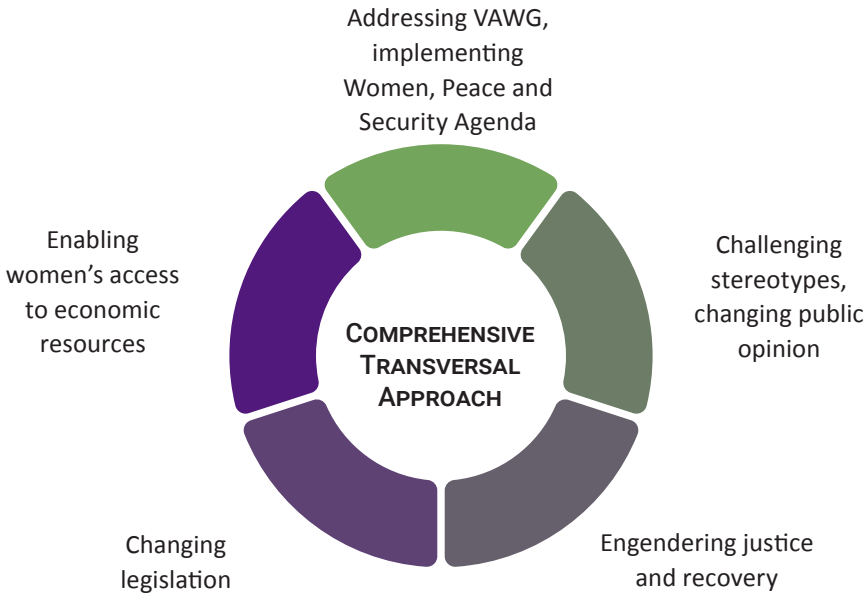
Addressing VAWG, implementing Women, Peace and Security Agenda

Challenging stereotypes, changing public opinion

Engendering justice and recovery

Changing legislation

Enabling women's access to economic resources

Comprehensive Transversal Approach